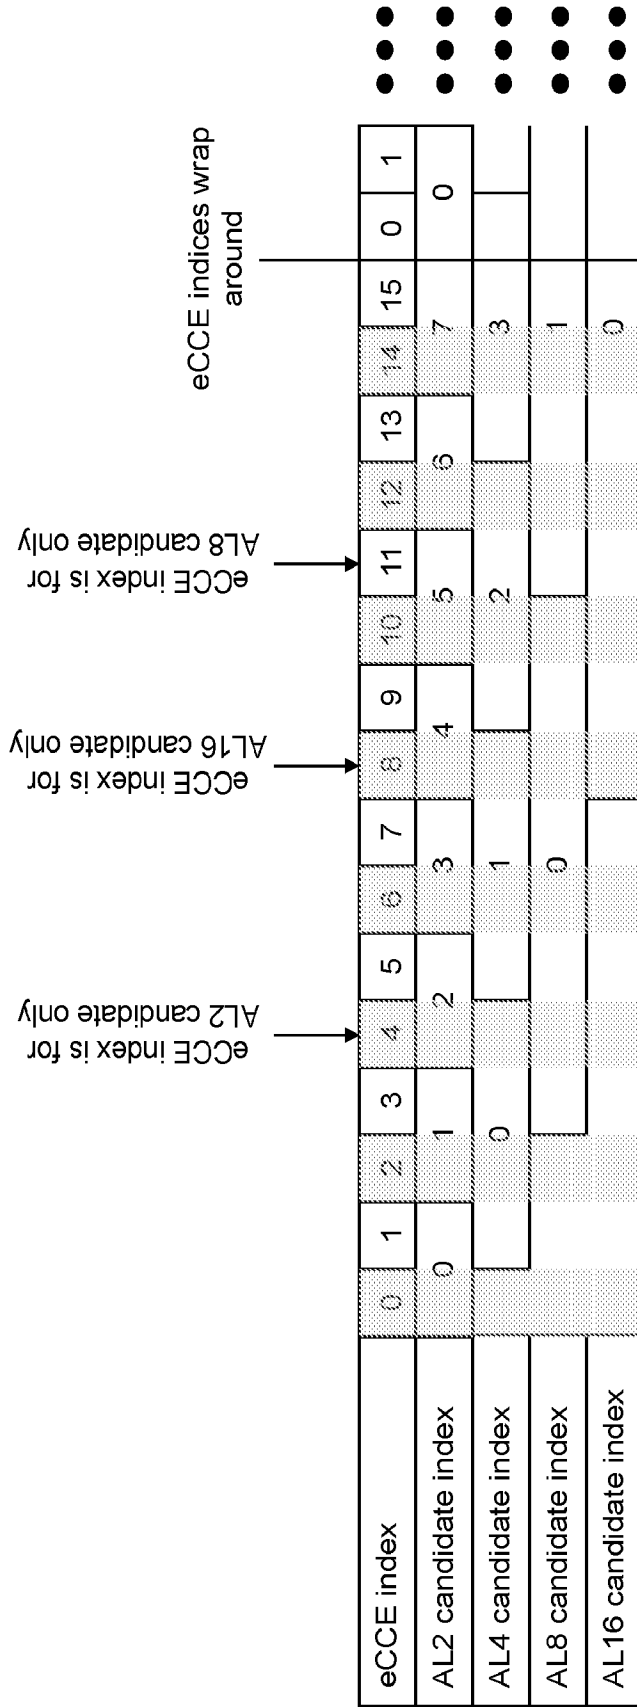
| eCCE index | 0 | 1 | 2 | 3 | 4 | 5 | 6 | 7 | 8 | 9 | 10 | 11 | 12 | 13 | 14 | 15 | 0 | 1 |
|---|---|---|---|---|---|---|---|---|---|---|---|---|---|---|---|---|---|---|
| AL2 candidate index | 0 | | 1 | | 2 | | 3 | | 4 | | 5 | | 6 | | 7 | | 0 | |
| AL4 candidate index | | | 0 | | | | 1 | | | | 2 | | | | 3 | | | |
| AL8 candidate index | | | | | | | 0 | | | | | | | | 1 | | | |
| AL16 candidate index | | | | | | | | | | | | | | | 0 | | | |

eCCE index is for AL2 candidate only

eCCE index is for AL16 candidate only

eCCE index is for AL8 candidate only

eCCE indices wrap around